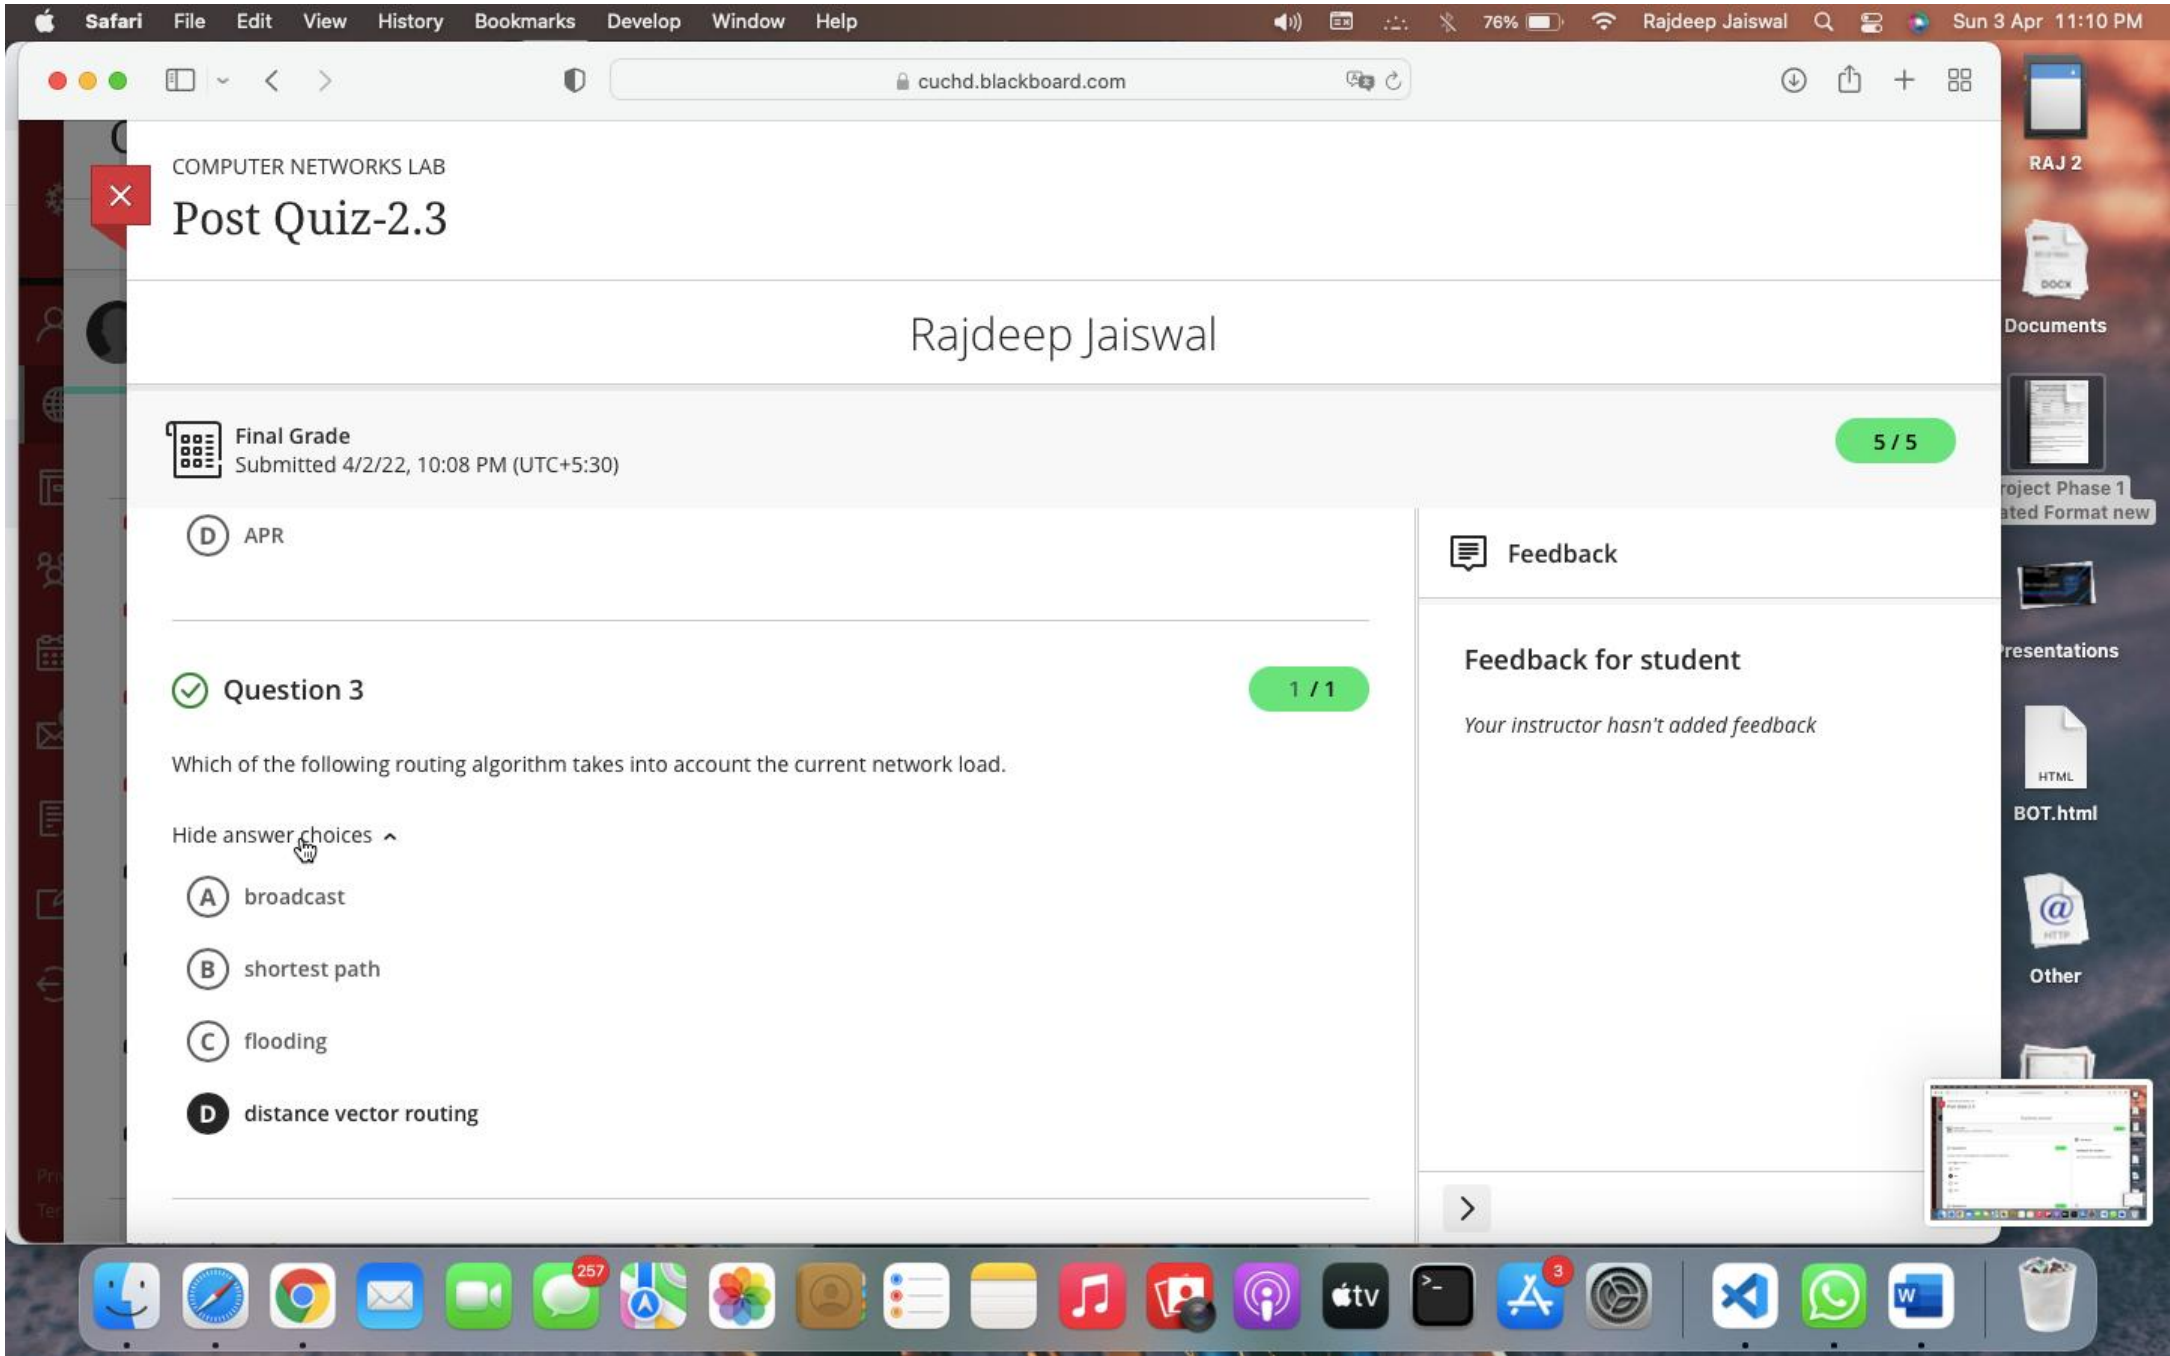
Safari File Edit View History Bookmarks Develop Window Help 76% Rajdeep Jaiswal Sun 3 Apr 11:10 PM

cuchd.blackboard.com

COMPUTER NETWORKS LAB
Post Quiz-2.3

Rajdeep Jaiswal

Final Grade
Submitted 4/2/22, 10:08 PM (UTC+5:30)
5 / 5

D APR

Question 3
1 / 1

Which of the following routing algorithm takes into account the current network load.

Hide answer choices

A broadcast
B shortest path
C flooding
D distance vector routing

Feedback

Feedback for student

Your instructor hasn't added feedback

RAJ 2
Documents
roject Phase 1
ated Format new
resentations
HTML
BOT.html
Other

257
3